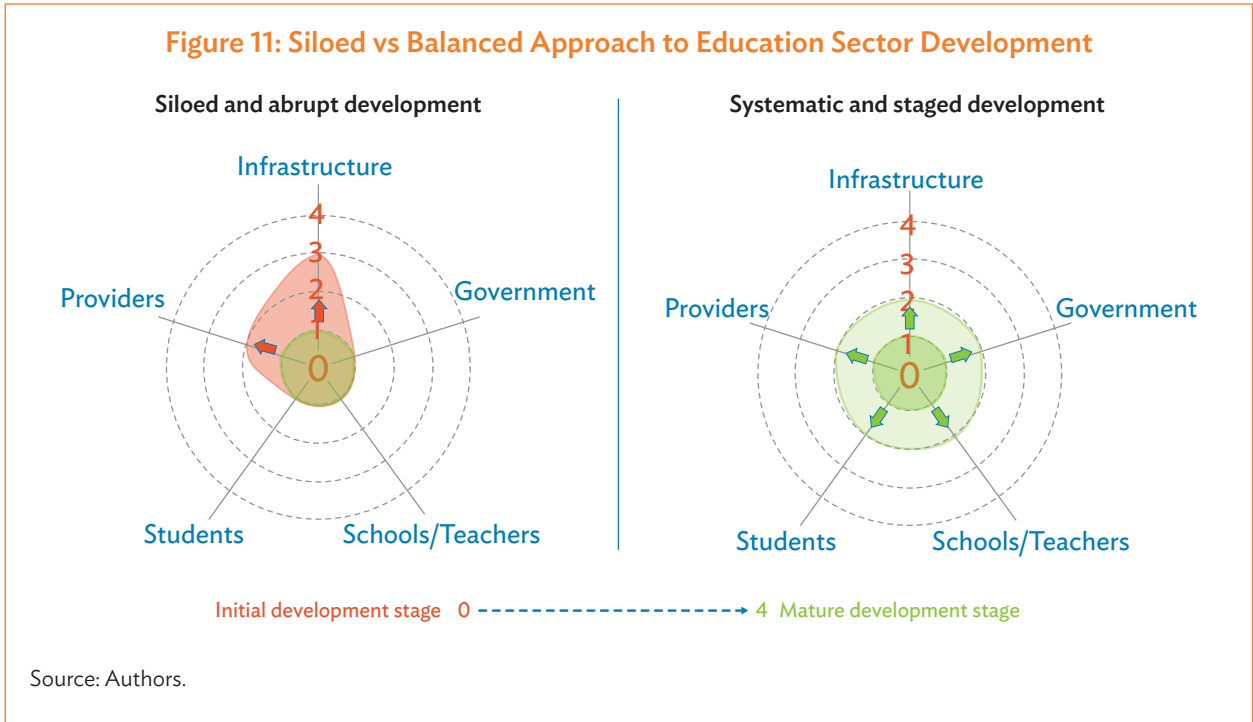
Figure 11: Siloed vs Balanced Approach to Education Sector Development

Siloed and abrupt development

Infrastructure
4
3
2
1
0
Providers
Government
Students
Schools/Teachers

Systematic and staged development

Infrastructure
4
3
2
1
0
Providers
Government
Students
Schools/Teachers

Initial development stage 0 → 4 Mature development stage

Source: Authors.